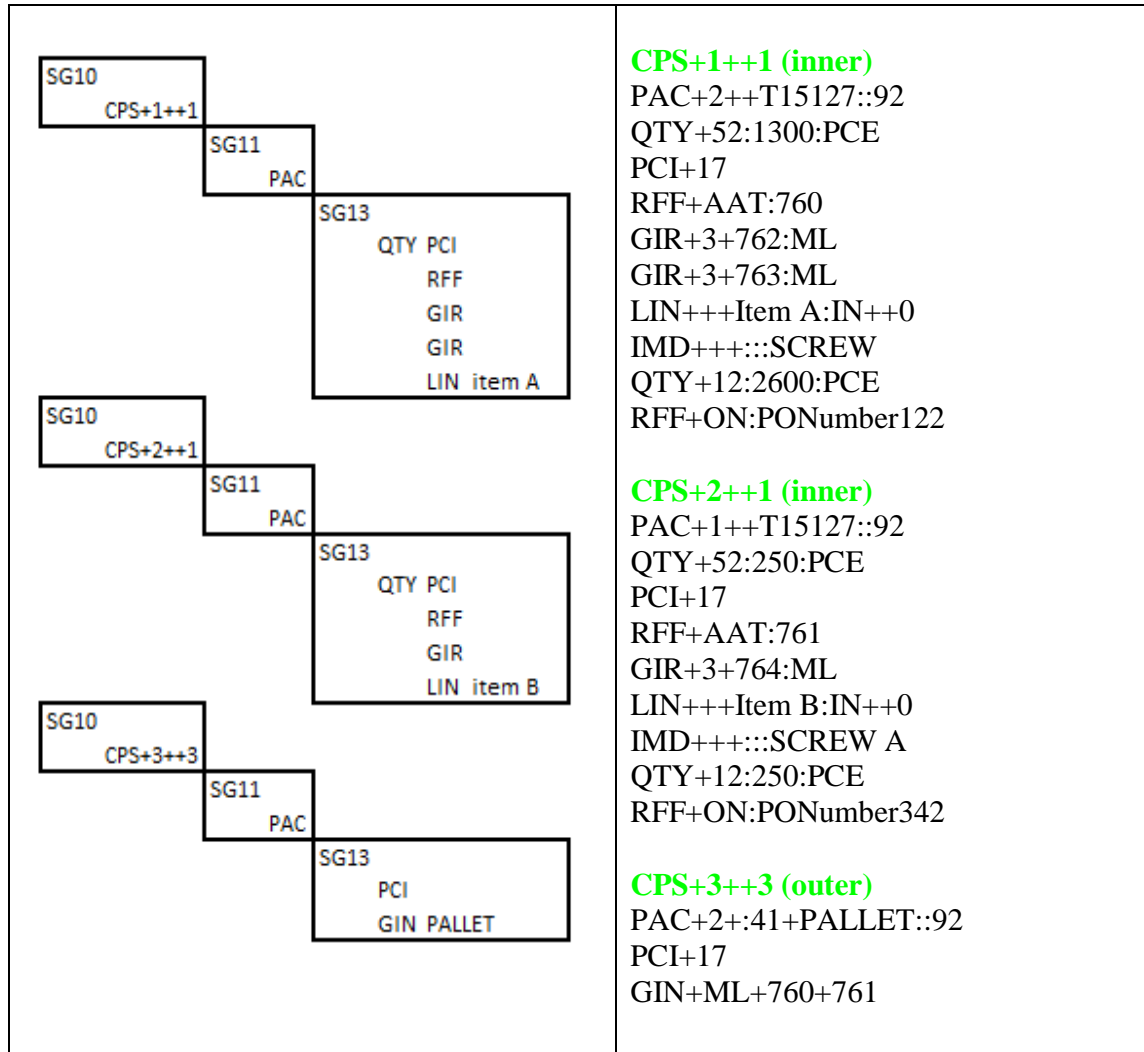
SG10
CPS+1++1
SG11
PAC
SG13
QTY PCI
RFF
GIR
GIR
LIN item A
SG10
CPS+2++1
SG11
PAC
SG13
QTY PCI
RFF
GIR
LIN item B
SG10
CPS+3++3
SG11
PAC
SG13
PCI
GIN PALLET

CPS+1++1 (inner)
PAC+2++T15127::92
QTY+52:1300:PCE
PCI+17
RFF+AAT:760
GIR+3+762:ML
GIR+3+763:ML
LIN+++Item A:IN++0
IMD+++::::SCREW
QTY+12:2600:PCE
RFF+ON:PONumber122

CPS+2++1 (inner)
PAC+1++T15127::92
QTY+52:250:PCE
PCI+17
RFF+AAT:761
GIR+3+764:ML
LIN+++Item B:IN++0
IMD+++::::SCREW A
QTY+12:250:PCE
RFF+ON:PONumber342

CPS+3++3 (outer)
PAC+2+:41+PALLET::92
PCI+17
GIN+ML+760+761